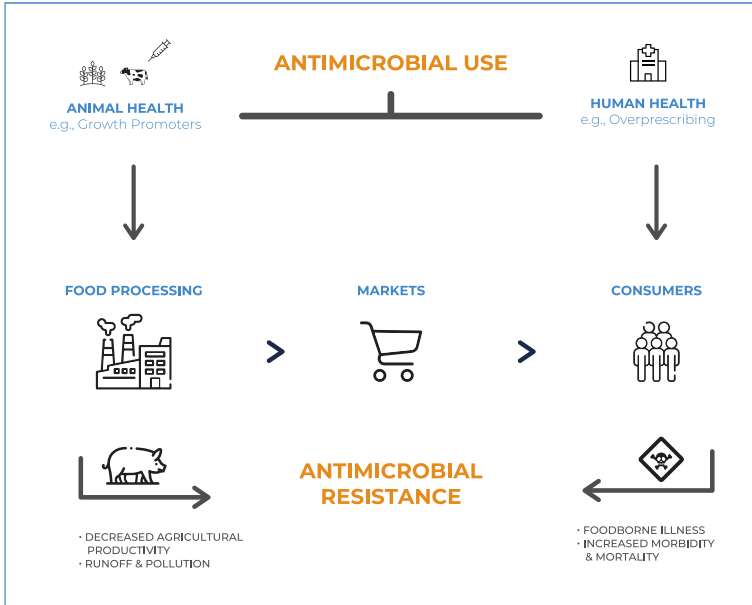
ANTIMICROBIAL USE

ANIMAL HEALTH
e.g., Growth Promoters

HUMAN HEALTH
e.g., Overprescribing

FOOD PROCESSING

MARKETS

CONSUMERS

ANTIMICROBIAL RESISTANCE

· DECREASED AGRICULTURAL PRODUCTIVITY
· RUNOFF & POLLUTION

· FOODBORNE ILLNESS
· INCREASED MORBIDITY & MORTALITY